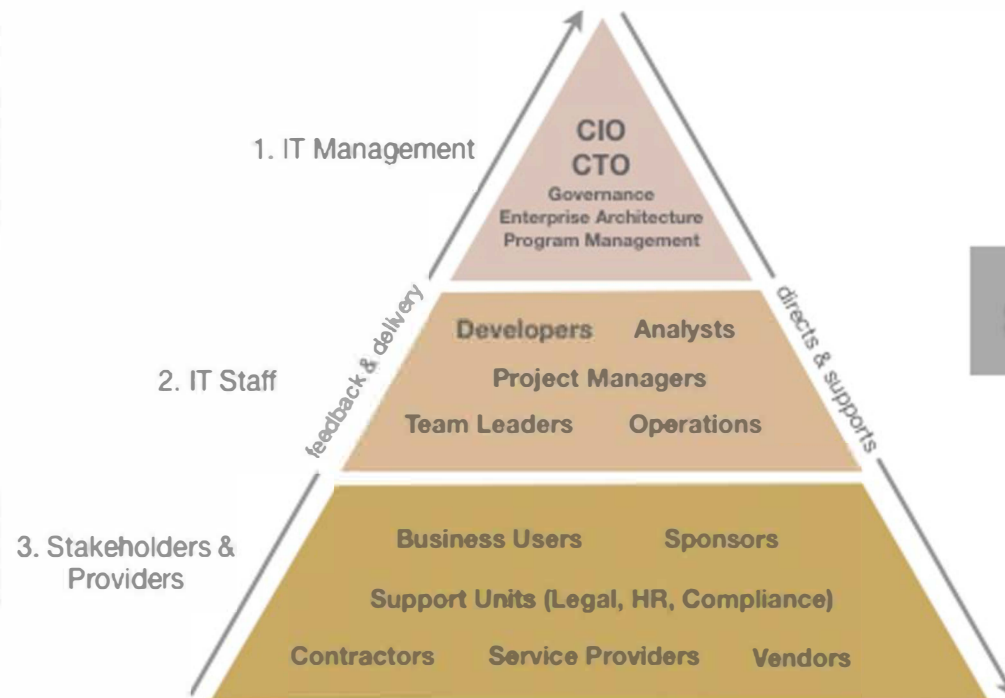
1. IT Management

CIO
CTO
Governance
Enterprise Architecture
Program Management

feedback & delivery

directs & supports

2. IT Staff

Developers Analysts
Project Managers
Team Leaders Operations

3. Stakeholders & Providers

Business Users Sponsors
Support Units (Legal, HR, Compliance)
Contractors Service Providers Vendors